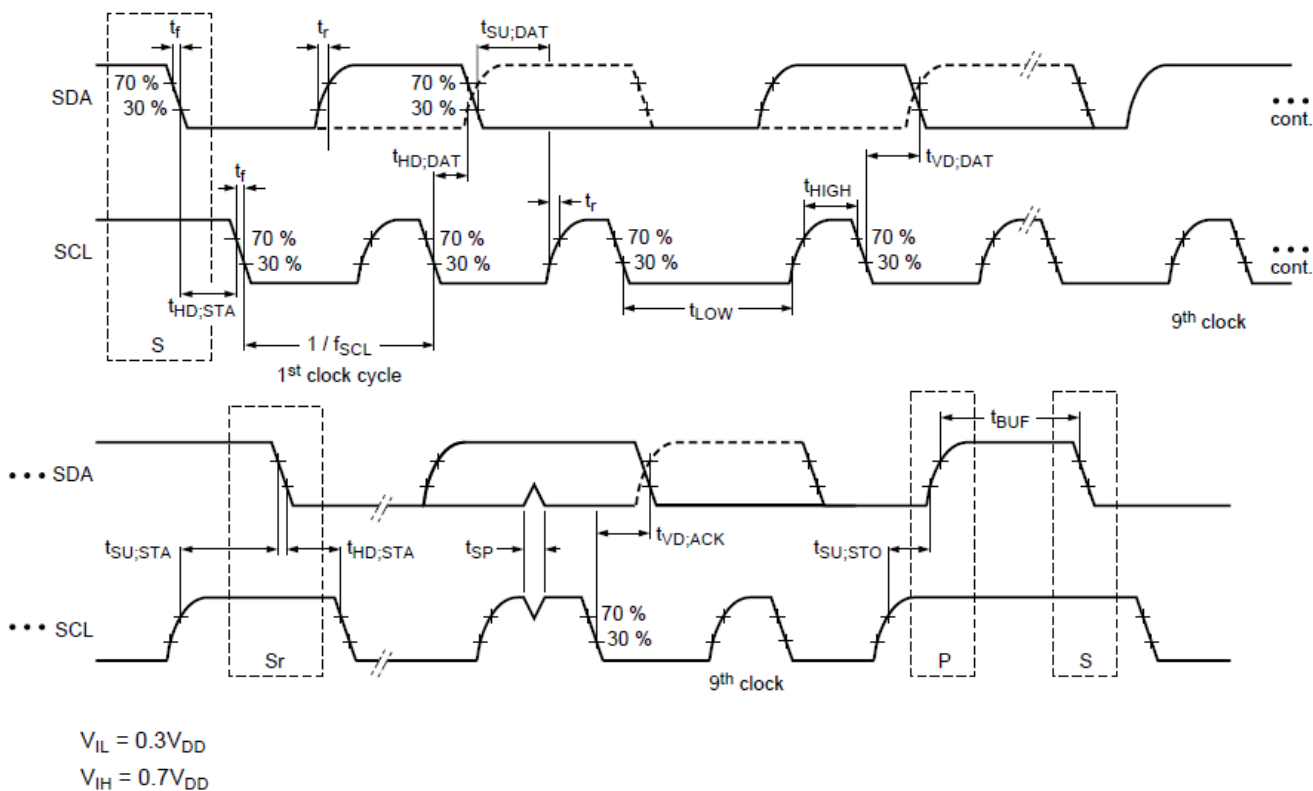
$t_f$ $t_r$ $t_{SU;DAT}$

SDA 70 % 30 % 70 % 30 %

• • • cont.

$t_{HD;DAT}$ $t_{VD;DAT}$

$t_f$ $t_r$ $t_{HIGH}$

SCL 70 % 30 % 70 % 30 % 70 % 30 % 70 % 30 %

• • • cont.

$t_{HD;STA}$ $t_{LOW}$

S 9th clock

$1 / f_{SCL}$

1st clock cycle

$t_{BUF}$

• • • SDA

$t_{SU;STA}$ $t_{HD;STA}$ $t_{SP}$ $t_{VD;ACK}$ $t_{SU;STO}$

• • • SCL 70 % 30 %

Sr 9th clock P S

$V_{IL} = 0.3V_{DD}$
$V_{IH} = 0.7V_{DD}$